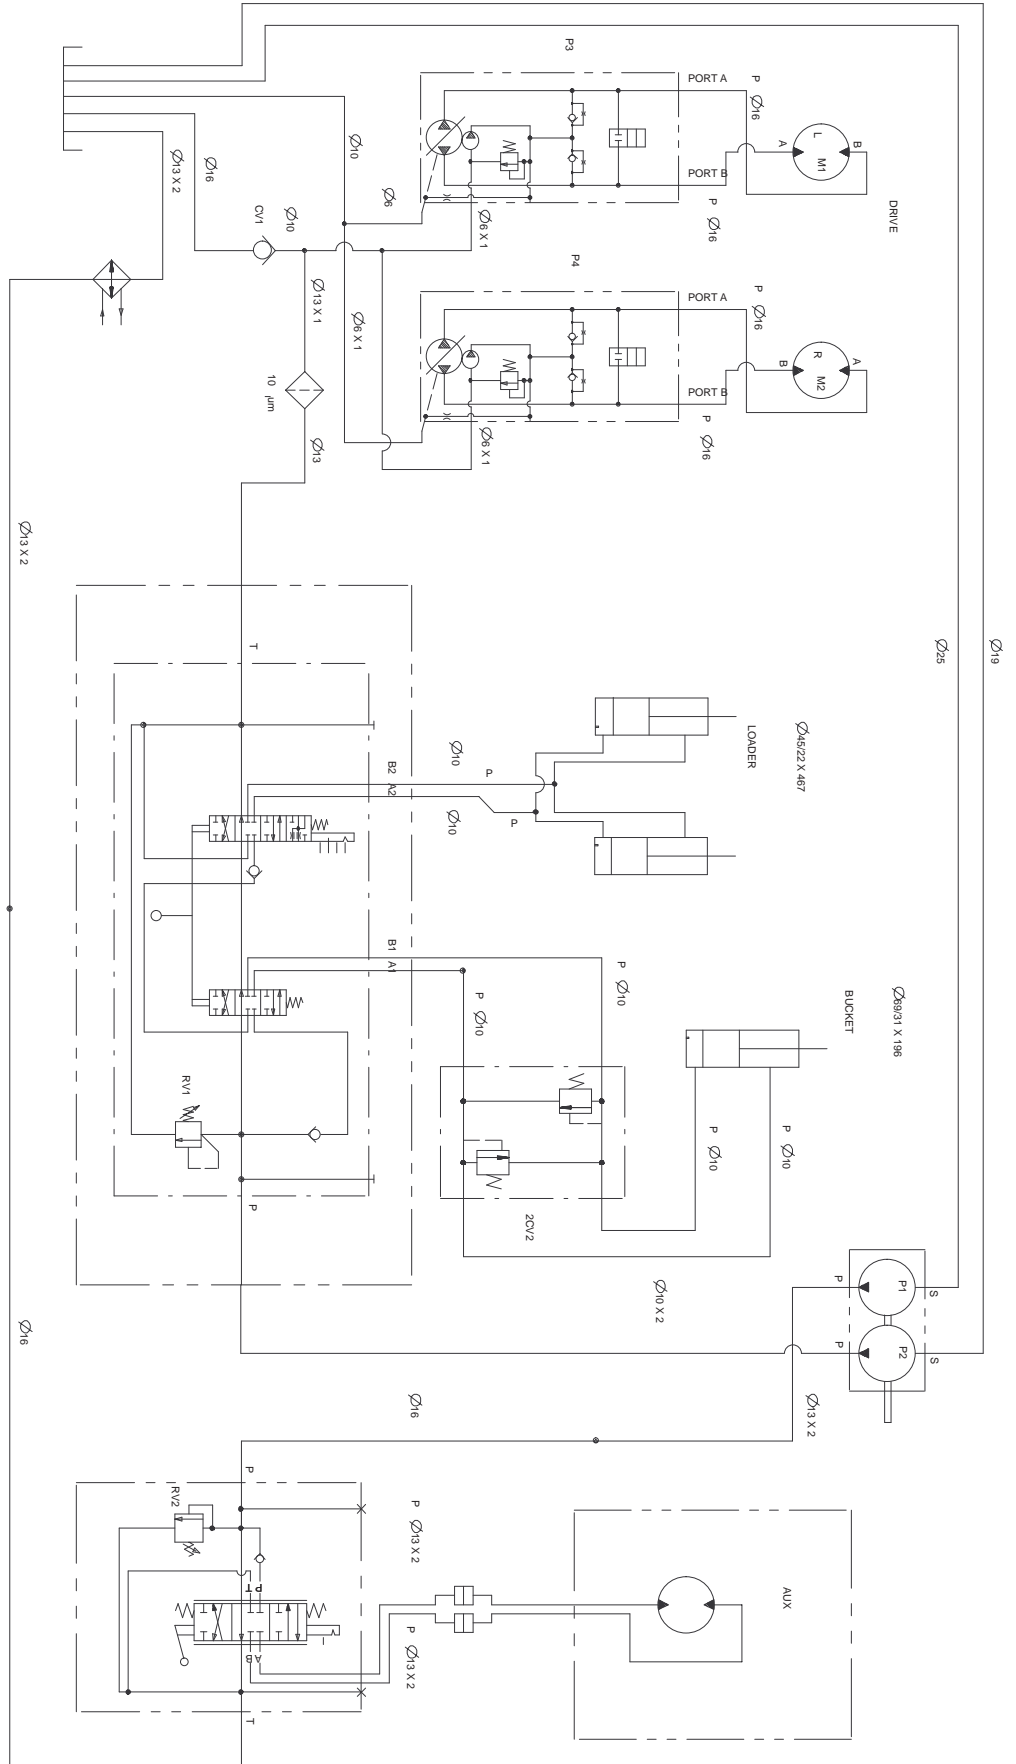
P3
PORT A
P
Ø16
A
L
M1
B
PORT B
P
Ø16
DRIVE
Ø13 X 2
Ø16
Ø10
Ø6
CV1
Ø10
Ø6 X 1
P4
PORT A
P
Ø16
B
R
M2
A
PORT B
P
Ø16
Ø13 X 1
Ø6 X 1
10 µm
Ø13
Ø6 X 1
Ø13 X 2
T
Ø25
Ø19
LOADER
Ø45/22 X 467
Ø10
P
B2
A2
Ø10
P
B1
A1
P
Ø10
P
Ø10
BUCKET
Ø69/31 X 196
RV1
P
Ø10
P
Ø10
2CV2
P
P1
S
Ø10 X 2
P
P2
S
Ø16
Ø16
Ø13 X 2
P
RV2
P
Ø13 X 2
PT
AUX
AB
P
Ø13 X 2
T